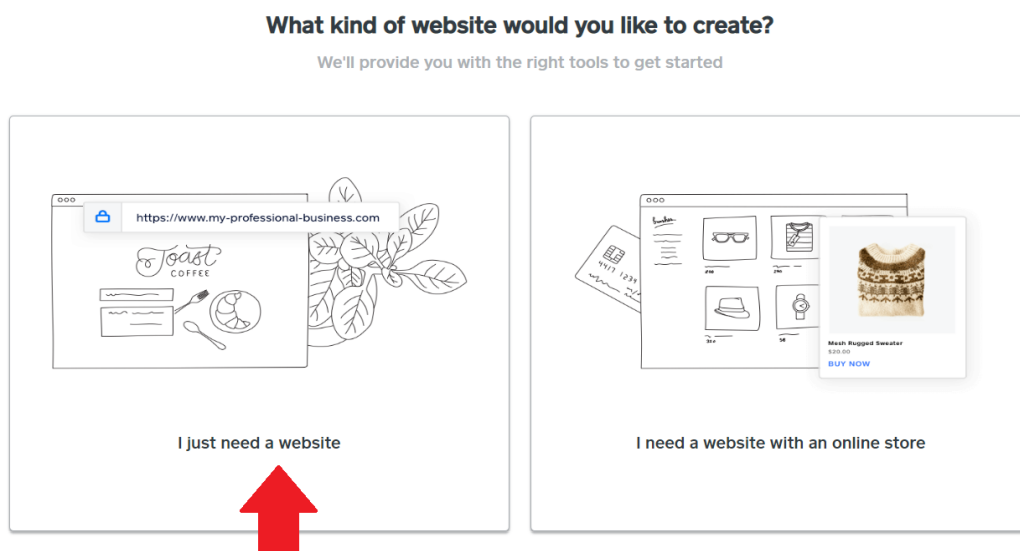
What kind of website would you like to create?

We'll provide you with the right tools to get started

https://www.my-professional-business.com

Toast
COFFEE

I just need a website

Mesh Rugged Sweater
$20.00
BUY NOW

I need a website with an online store